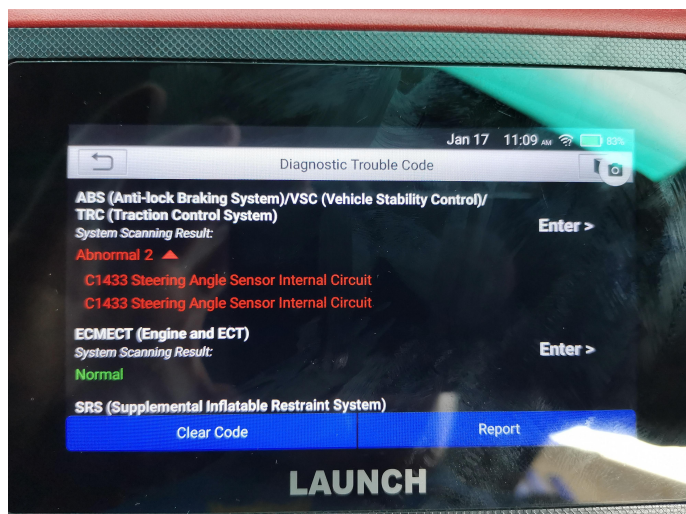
Jan 17 11:09 AM 83%

Diagnostic Trouble Code

ABS (Anti-lock Braking System)/VSC (Vehicle Stability Control)/ TRC (Traction Control System)
System Scanning Result:
Enter >
Abnormal 2
C1433 Steering Angle Sensor Internal Circuit
C1433 Steering Angle Sensor Internal Circuit

ECMECT (Engine and ECT)
System Scanning Result:
Enter >
Normal

SRS (Supplemental Inflatable Restraint System)

Clear Code
Report

LAUNCH